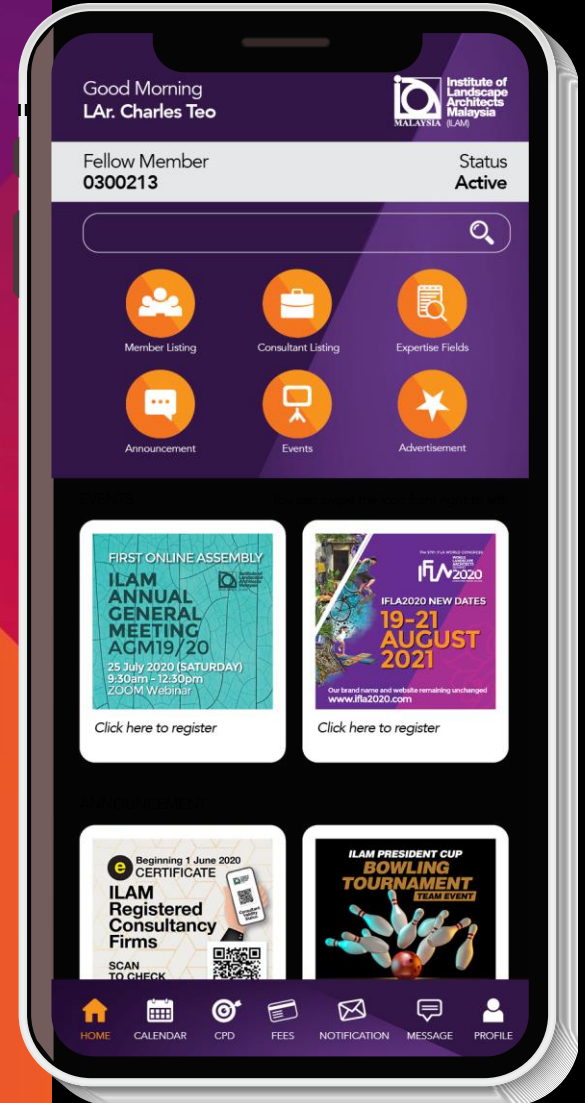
Good Morning
LAr. Charles Teo

Institute of Landscape Architects Malaysia (ILAM)
MALAYSIA

Fellow Member
0300213

Status
Active

Member Listing
Consultant Listing
Expertise Fields
Announcement
Events
Advertisement

Events

FIRST ONLINE ASSEMBLY
ILAM ANNUAL GENERAL MEETING AGM19/20
25 July 2020 (SATURDAY)
9:30am - 12:30pm
ZOOM Webinar

Click here to register

IFLA 2020
IFLA2020 NEW DATES
19-21 AUGUST 2021
Our brand name and website remaining unchanged
www.ifla2020.com

Click here to register

Announcement

Beginning 1 June 2020
CERTIFICATE
ILAM Registered Consultancy Firms
SCAN TO CHECK

ILAM PRESIDENT CUP
BOWLING TOURNAMENT
TEAM EVENT

HOME
CALENDAR
CPD
FEES
NOTIFICATION
MESSAGE
PROFILE